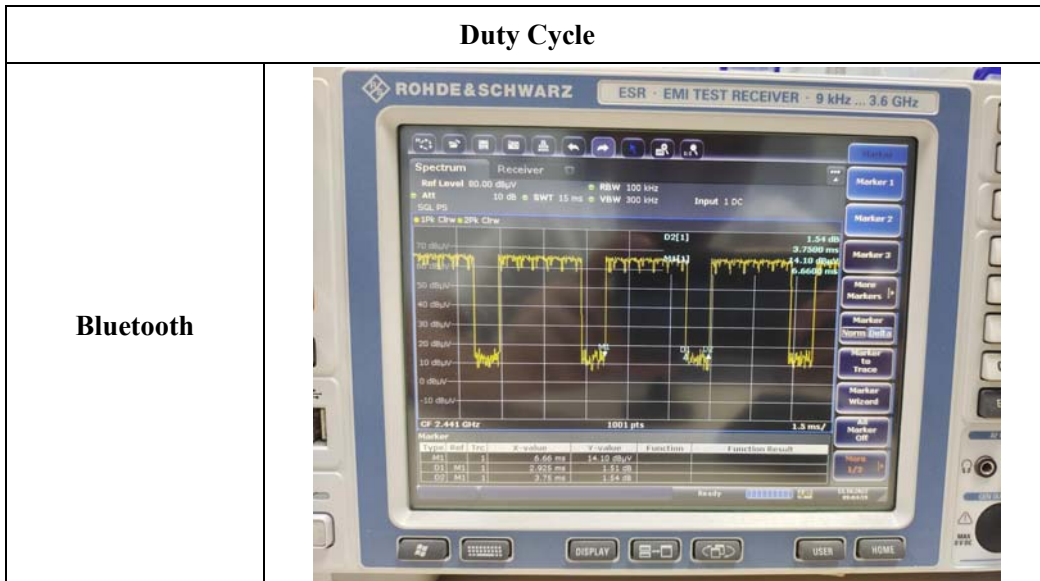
Duty Cycle

Bluetooth

ROHDE&SCHWARZ

ESR · EMI TEST RECEIVER · 9 kHz ... 3.6 GHz

Spectrum Receiver

Ref Level 80.00 dBµV

Att 10 dB SWT 15 ms

RBW 100 kHz

VBW 300 kHz

Input 1 DC

SGL PS

1Pk Clrw 2Pk Clrw

D2[1]

1.54 dB

3.7500 ms

M1[1]

14.10 dBµV

6.6600 ms

70 dBµV

50 dBµV

40 dBµV

30 dBµV

20 dBµV

10 dBµV

0 dBµV

-10 dBµV

M1

D1

D2

CF 2.441 GHz

1001 pts

1.5 ms/

Marker

| Type | Ref | Trc | X-value | Y-value | Function | Function Result |
|---|---|---|---|---|---|---|
| M1 | | 1 | 6.66 ms | 14.10 dBµV | | |
| D1 | M1 | 1 | 2.925 ms | 1.51 dB | | |
| D2 | M1 | 1 | 3.75 ms | 1.54 dB | | |

Ready

Marker

Marker 1

Marker 2

Marker 3

More Markers

Marker Norm Delta

Marker to Trace

Marker Wizard

All Marker Off

More 1/2

DISPLAY

USER

HOME